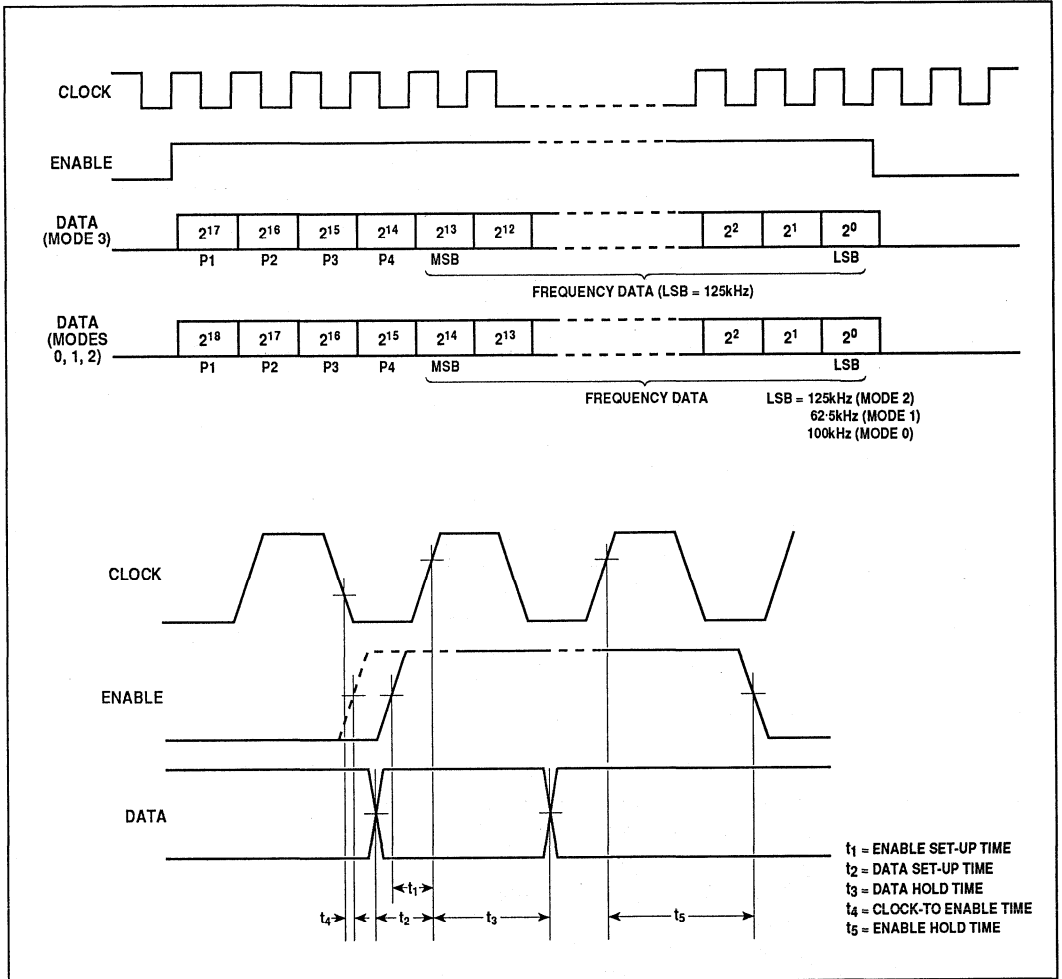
CLOCK

ENABLE

DATA (MODE 3)

| $2^{17}$ | $2^{16}$ | $2^{15}$ | $2^{14}$ | $2^{13}$ | $2^{12}$ | $2^{2}$ | $2^{1}$ | $2^{0}$ |
|---|---|---|---|---|---|---|---|---|
| P1 | P2 | P3 | P4 | MSB | | | | LSB |

FREQUENCY DATA (LSB = 125kHz)

DATA (MODES 0, 1, 2)

| $2^{18}$ | $2^{17}$ | $2^{16}$ | $2^{15}$ | $2^{14}$ | $2^{13}$ | $2^{2}$ | $2^{1}$ | $2^{0}$ |
|---|---|---|---|---|---|---|---|---|
| P1 | P2 | P3 | P4 | MSB | | | | LSB |

FREQUENCY DATA

LSB = 125kHz (MODE 2)
62·5kHz (MODE 1)
100kHz (MODE 0)

CLOCK

ENABLE

DATA

$t_1$

$t_4$ $t_2$ $t_3$ $t_5$

$t_1$ = ENABLE SET-UP TIME
$t_2$ = DATA SET-UP TIME
$t_3$ = DATA HOLD TIME
$t_4$ = CLOCK-TO ENABLE TIME
$t_5$ = ENABLE HOLD TIME